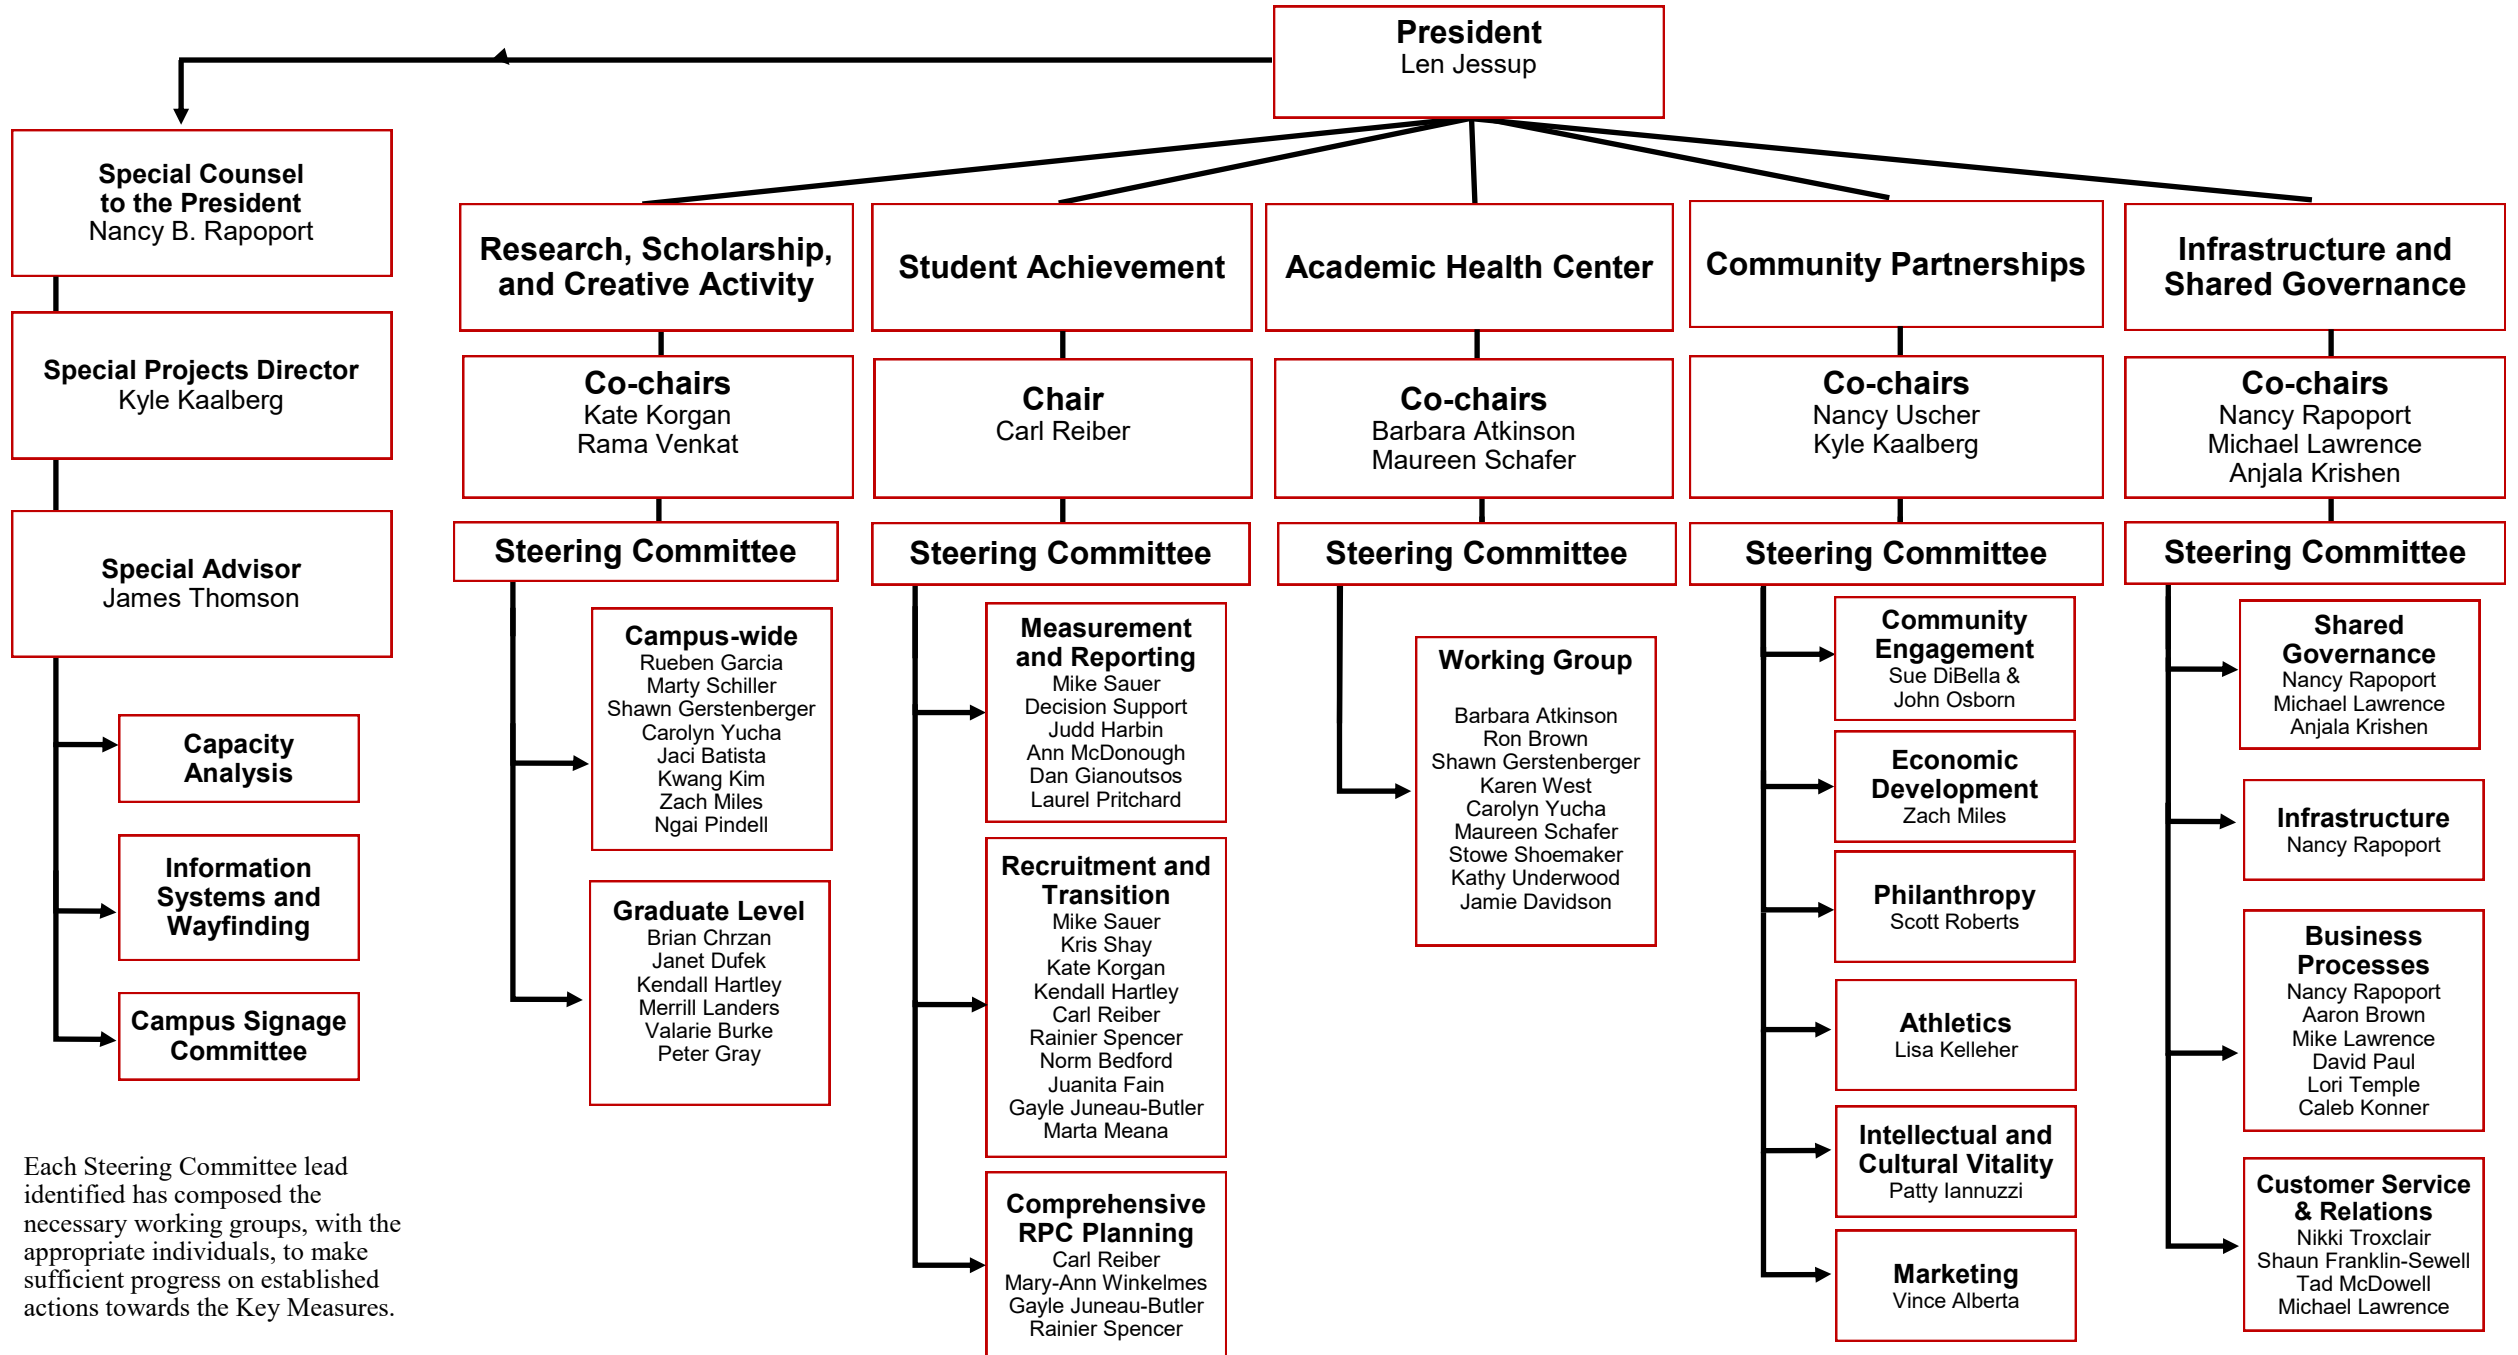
President
Len Jessup

Special Counsel to the President
Nancy B. Rapoport

Special Projects Director
Kyle Kaalberg

Special Advisor
James Thomson

Capacity Analysis

Information Systems and Wayfinding

Campus Signage Committee

Each Steering Committee lead identified has composed the necessary working groups, with the appropriate individuals, to make sufficient progress on established actions towards the Key Measures.

Research, Scholarship, and Creative Activity

Co-chairs
Kate Korgan
Rama Venkat

Steering Committee

Campus-wide
Rueben Garcia
Marty Schiller
Shawn Gerstenberger
Carolyn Yucha
Jaci Batista
Kwang Kim
Zach Miles
Ngai Pindell

Graduate Level
Brian Chrzan
Janet Dufek
Kendall Hartley
Merrill Landers
Valarie Burke
Peter Gray

Student Achievement

Chair
Carl Reiber

Steering Committee

Measurement and Reporting
Mike Sauer
Decision Support
Judd Harbin
Ann McDonough
Dan Gianoutsos
Laurel Pritchard

Recruitment and Transition
Mike Sauer
Kris Shay
Kate Korgan
Kendall Hartley
Carl Reiber
Rainier Spencer
Norm Bedford
Juanita Fain
Gayle Juneau-Butler
Marta Meana

Comprehensive RPC Planning
Carl Reiber
Mary-Ann Winkelmes
Gayle Juneau-Butler
Rainier Spencer

Academic Health Center

Co-chairs
Barbara Atkinson
Maureen Schafer

Steering Committee

Working Group
Barbara Atkinson
Ron Brown
Shawn Gerstenberger
Karen West
Carolyn Yucha
Maureen Schafer
Stowe Shoemaker
Kathy Underwood
Jamie Davidson

Community Partnerships

Co-chairs
Nancy Uscher
Kyle Kaalberg

Steering Committee

Community Engagement
Sue DiBella &
John Osborn

Economic Development
Zach Miles

Philanthropy
Scott Roberts

Athletics
Lisa Kelleher

Intellectual and Cultural Vitality
Patty Iannuzzi

Marketing
Vince Alberta

Infrastructure and Shared Governance

Co-chairs
Nancy Rapoport
Michael Lawrence
Anjala Krishen

Steering Committee

Shared Governance
Nancy Rapoport
Michael Lawrence
Anjala Krishen

Infrastructure
Nancy Rapoport

Business Processes
Nancy Rapoport
Aaron Brown
Mike Lawrence
David Paul
Lori Temple
Caleb Konner

Customer Service & Relations
Nikki Troxclair
Shaun Franklin-Sewell
Tad McDowell
Michael Lawrence